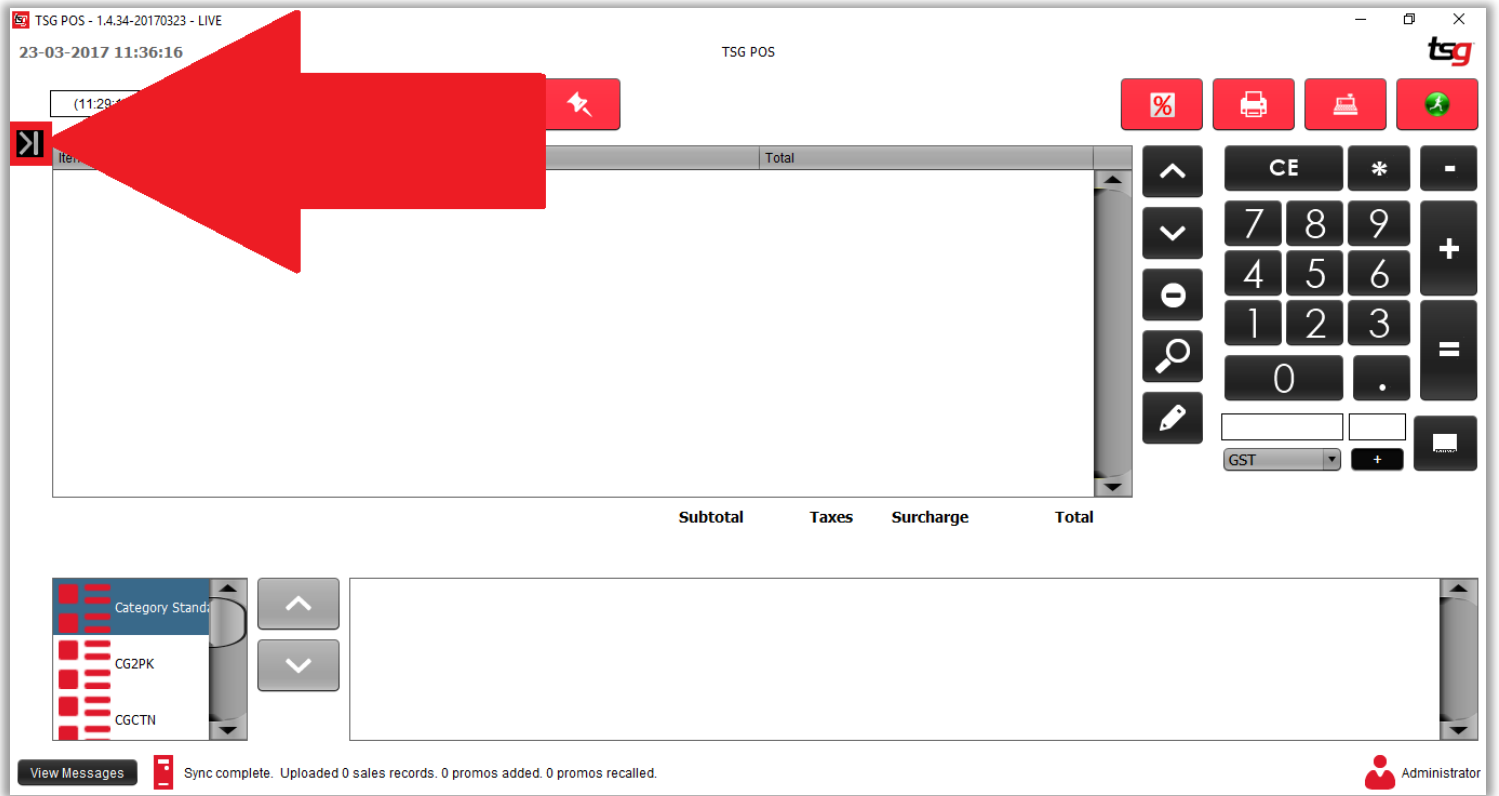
TSG POS - 1.4.34-20170323 - LIVE

23-03-2017 11:36:16

TSG POS

tsg

(11:29:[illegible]

Item

Total

CE

*

-

7

8

9

+

4

5

6

1

2

3

=

0

.

GST

+

Subtotal

Taxes

Surcharge

Total

Category Standa

CG2PK

CGCTN

View Messages

Sync complete. Uploaded 0 sales records. 0 promos added. 0 promos recalled.

Administrator